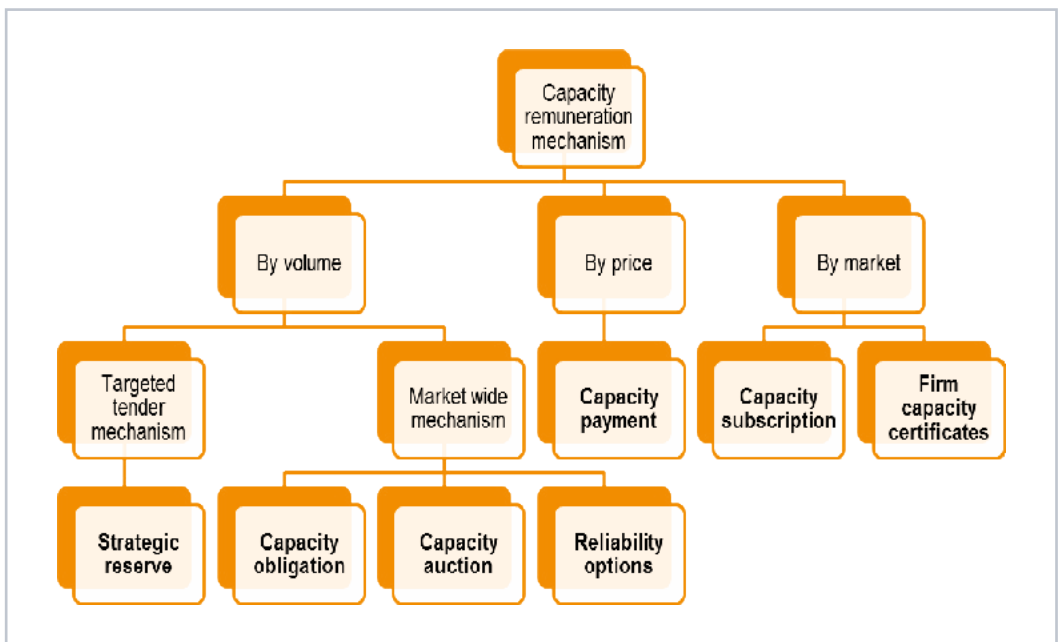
Capacity remuneration mechanism

By volume

By price

By market

Targeted tender mechanism

Market wide mechanism

Capacity payment

Capacity subscription

Firm capacity certificates

Strategic reserve

Capacity obligation

Capacity auction

Reliability options